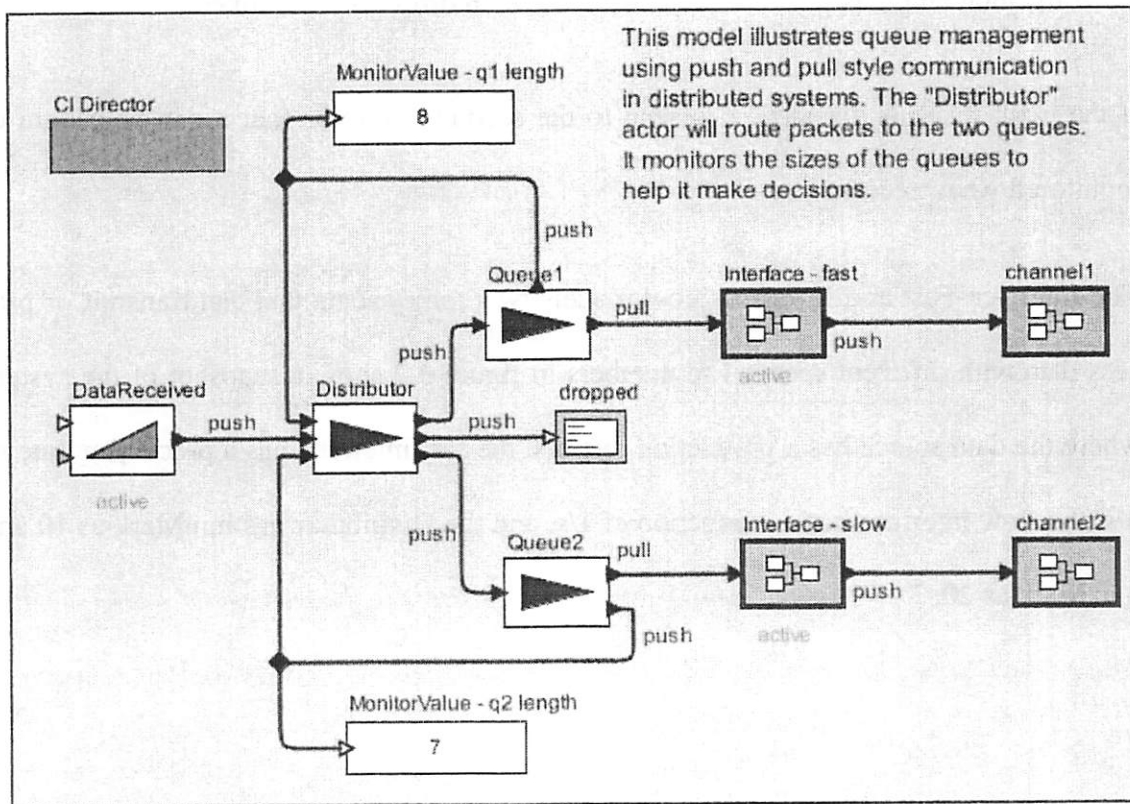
This model illustrates queue management using push and pull style communication in distributed systems. The "Distributor" actor will route packets to the two queues. It monitors the sizes of the queues to help it make decisions.

CI Director

MonitorValue - q1 length

8

push

Queue1

pull

Interface - fast

channel1

push

push

active

DataReceived

push

Distributor

push

dropped

active

push

Queue2

pull

Interface - slow

channel2

push

push

active

MonitorValue - q2 length

7